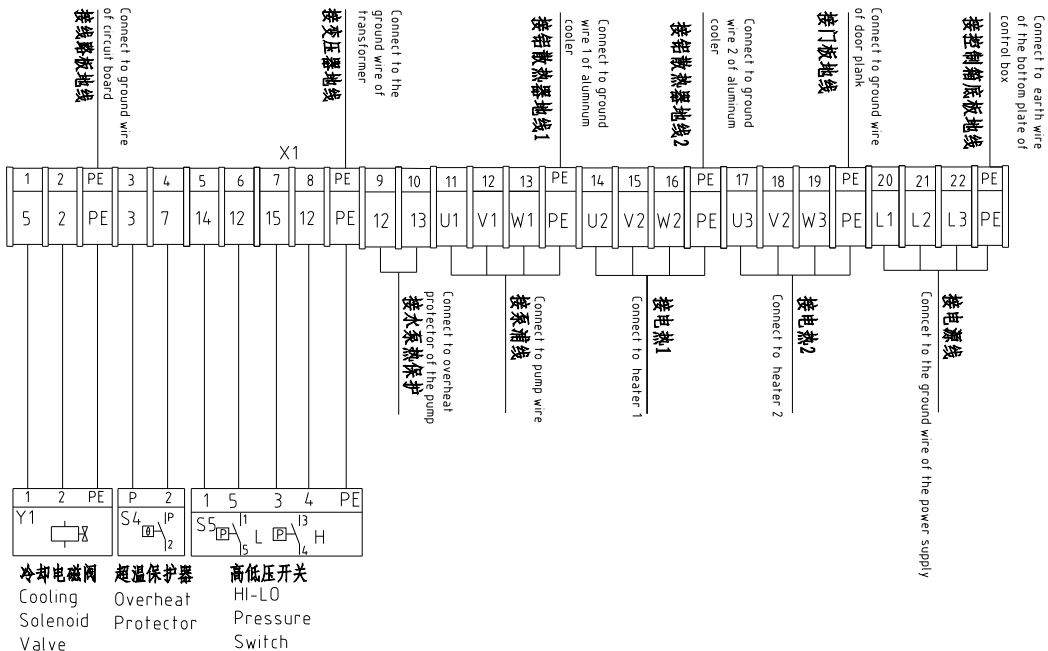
接线路板地线
Connect to ground wire of circuit board

接变压器地线
Connect to the ground wire of transformer

接铝散热器地线1
Connect to ground wire 1 of aluminum cooler

接铝散热器地线2
Connect to ground wire 2 of aluminum cooler

接门板地线
Connect to ground wire of door plank

接控制箱底板地线
Connect to earth wire of the bottom plate of control box

X1

| 1 | 2 | PE | 3 | 4 | 5 | 6 | 7 | 8 | PE | 9 | 10 | 11 | 12 | 13 | PE | 14 | 15 | 16 | PE | 17 | 18 | 19 | PE | 20 | 21 | 22 | PE |
|---|---|---|---|---|---|---|---|---|---|---|---|---|---|---|---|---|---|---|---|---|---|---|---|---|---|---|---|
| 5 | 2 | PE | 3 | 7 | 14 | 12 | 15 | 12 | PE | 12 | 13 | U1 | V1 | W1 | PE | U2 | V2 | W2 | PE | U3 | V2 | W3 | PE | L1 | L2 | L3 | PE |

接水泵热保护
Connect to overheat protector of the pump

接泵浦线
Connect to pump wire

接电热1
Connect to heater 1

接电热2
Connect to heater 2

接电源线
Connect to the ground wire of the power supply

1 2 PE
Y1

P 2
S4 P
2

1 5 3 4 PE
S5 P 1 5 L P 3 4 H

冷却电磁阀
Cooling Solenoid Valve

超温保护器
Overheat Protector

高低压开关
HI-LO Pressure Switch